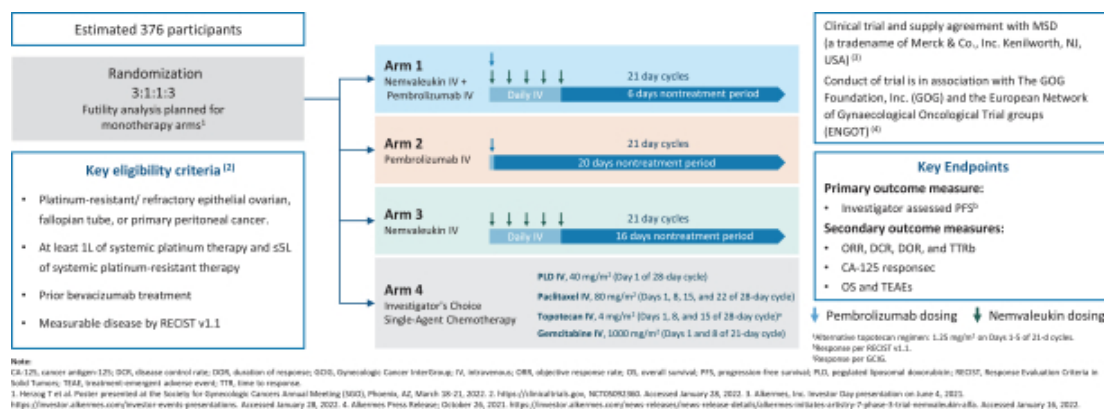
Estimated 376 participants

Randomization
3:1:1:3
Futility analysis planned for monotherapy arms¹

Key eligibility criteria (2)

- Platinum-resistant/ refractory epithelial ovarian, fallopian tube, or primary peritoneal cancer.
- At least 1L of systemic platinum therapy and ≤5L of systemic platinum-resistant therapy
- Prior bevacizumab treatment
- Measurable disease by RECIST v1.1

Arm 1
Nemvaleukin IV + Pembrolizumab IV
Daily IV
21 day cycles
6 days nontreatment period

Arm 2
Pembrolizumab IV
21 day cycles
20 days nontreatment period

Arm 3
Nemvaleukin IV
Daily IV
21 day cycles
16 days nontreatment period

Arm 4
Investigator's Choice Single-Agent Chemotherapy
PLD IV, 40 mg/m² (Day 1 of 28-day cycle)
Paclitaxel IV, 80 mg/m² (Days 1, 8, 15, and 22 of 28-day cycle)
Topotecan IV, 4 mg/m² (Days 1, 8, and 15 of 28-day cycle)ᵃ
Gemcitabine IV, 1000 mg/m² (Days 1 and 8 of 21-day cycle)

Clinical trial and supply agreement with MSD (a tradename of Merck & Co., Inc. Kenilworth, NJ, USA) (3)

Conduct of trial is in association with The GOG Foundation, Inc. (GOG) and the European Network of Gynaecological Oncological Trial groups (ENGOT) (4)

Key Endpoints
Primary outcome measure:
- Investigator assessed PFSᵇ
Secondary outcome measures:
- ORR, DCR, DOR, and TTRb
- CA-125 responsec
- OS and TEAEs

Pembrolizumab dosing Nemvaleukin dosing

ᵃAlternative topotecan regimen: 1.25 mg/m² on Days 1-5 of 21-d cycles.
ᵇResponse per RECIST v1.1.
ᶜResponse per GCIG.

Note:
CA-125, cancer antigen-125; DCR, disease control rate; DOR, duration of response; GCIG, Gynecologic Cancer InterGroup; IV, intravenous; ORR, objective response rate; OS, overall survival; PFS, progression-free survival; PLD, pegylated liposomal doxorubicin; RECIST, Response Evaluation Criteria in Solid Tumors; TEAE, treatment-emergent adverse event; TTR, time to response.
1. Herzog T et al. Poster presented at the Society for Gynecologic Cancers Annual Meeting (SGO), Phoenix, AZ, March 18-21, 2022. 2. https://clinicaltrials.gov, NCT05092360. Accessed January 28, 2022. 3. Alkermes, Inc. Investor Day presentation on June 4, 2021. https://investor.alkermes.com/investor-events-presentations. Accessed January 28, 2022. 4. Alkermes Press Release; October 26, 2021. https://investor.alkermes.com/news-releases/news-release-details/alkermes-initiates-artistry-7-phase-3-trial-nemvaleukin-alfa. Accessed January 16, 2022.